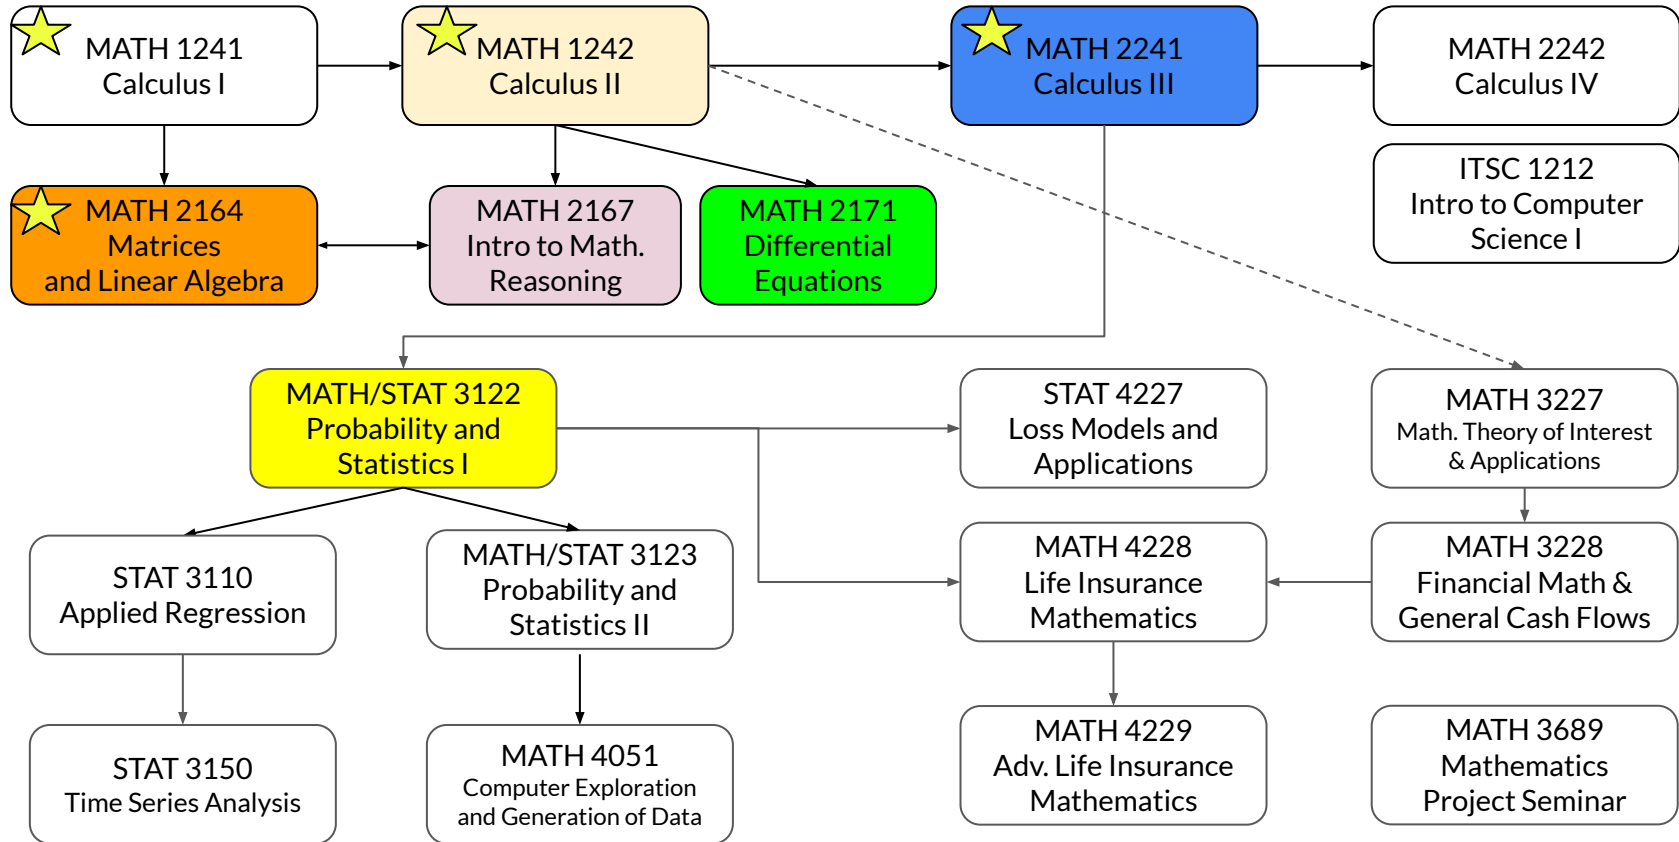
MATH 1241
Calculus I

MATH 1242
Calculus II

MATH 2241
Calculus III

MATH 2242
Calculus IV

ITSC 1212
Intro to Computer Science I

MATH 2164
Matrices and Linear Algebra

MATH 2167
Intro to Math. Reasoning

MATH 2171
Differential Equations

MATH/STAT 3122
Probability and Statistics I

STAT 4227
Loss Models and Applications

MATH 3227
Math. Theory of Interest & Applications

STAT 3110
Applied Regression

MATH/STAT 3123
Probability and Statistics II

MATH 4228
Life Insurance Mathematics

MATH 3228
Financial Math & General Cash Flows

STAT 3150
Time Series Analysis

MATH 4051
Computer Exploration and Generation of Data

MATH 4229
Adv. Life Insurance Mathematics

MATH 3689
Mathematics Project Seminar